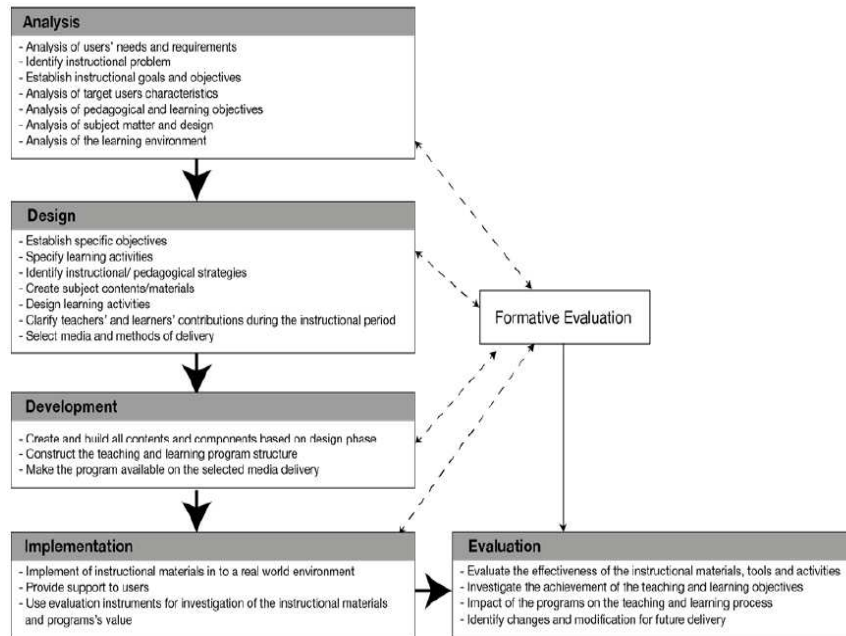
Analysis

- Analysis of users' needs and requirements
- Identify instructional problem
- Establish instructional goals and objectives
- Analysis of target users characteristics
- Analysis of pedagogical and learning objectives
- Analysis of subject matter and design
- Analysis of the learning environment

Design

- Establish specific objectives
- Specify learning activities
- Identify instructional/ pedagogical strategies
- Create subject contents/materials
- Design learning activities
- Clarify teachers' and learners' contributions during the instructional period
- Select media and methods of delivery

Formative Evaluation

Development

- Create and build all contents and components based on design phase
- Construct the teaching and learning program structure
- Make the program available on the selected media delivery

Implementation

- Implement of instructional materials in to a real world environment
- Provide support to users
- Use evaluation instruments for investigation of the instructional materials and programs's value

Evaluation

- Evaluate the effectiveness of the instructional materials, tools and activities
- Investigate the achievement of the teaching and learning objectives
- Impact of the programs on the teaching and learning process
- Identify changes and modification for future delivery